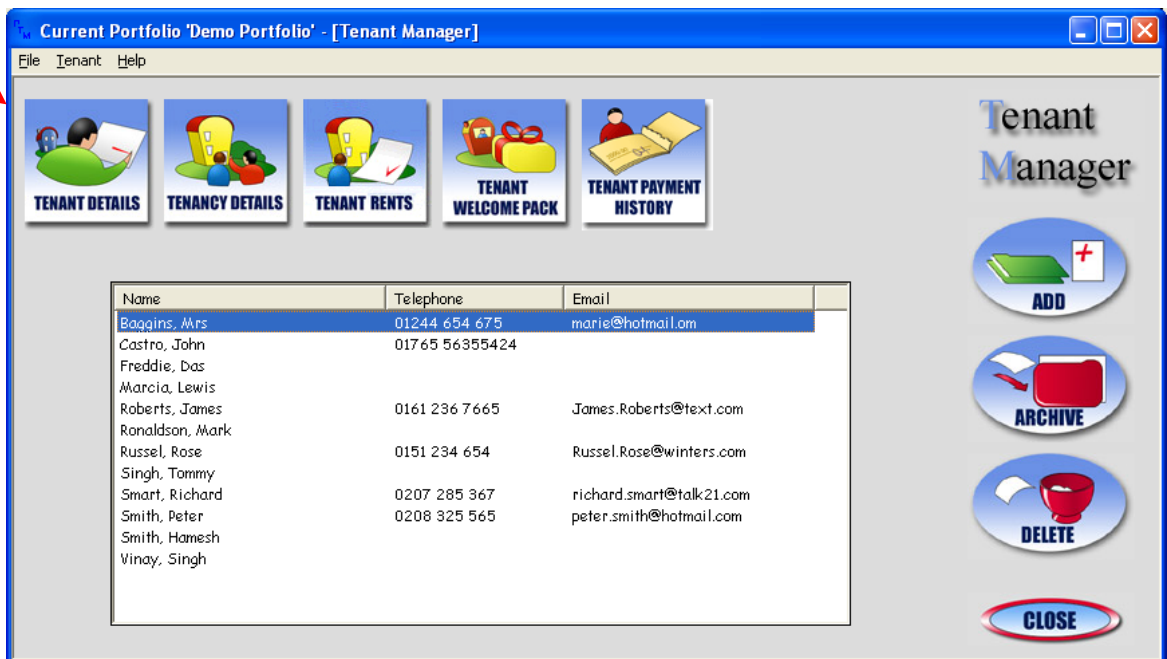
Current Portfolio 'Demo Portfolio' - [Tenant Manager]

File Tenant Help

TENANT DETAILS

TENANCY DETAILS

TENANT RENTS

TENANT WELCOME PACK

TENANT PAYMENT HISTORY

Tenant Manager

| Name | Telephone | Email |
|---|---|---|
| Baggins, Mrs | 01244 654 675 | marie@hotmail.om |
| Castro, John | 01765 56355424 | |
| Freddie, Das | | |
| Marcia, Lewis | | |
| Roberts, James | 0161 236 7665 | James.Roberts@text.com |
| Ronaldson, Mark | | |
| Russel, Rose | 0151 234 654 | Russel.Rose@winters.com |
| Singh, Tommy | | |
| Smart, Richard | 0207 285 367 | richard.smart@talk21.com |
| Smith, Peter | 0208 325 565 | peter.smith@hotmail.com |
| Smith, Hamesh | | |
| Vinay, Singh | | |

ADD

ARCHIVE

DELETE

CLOSE